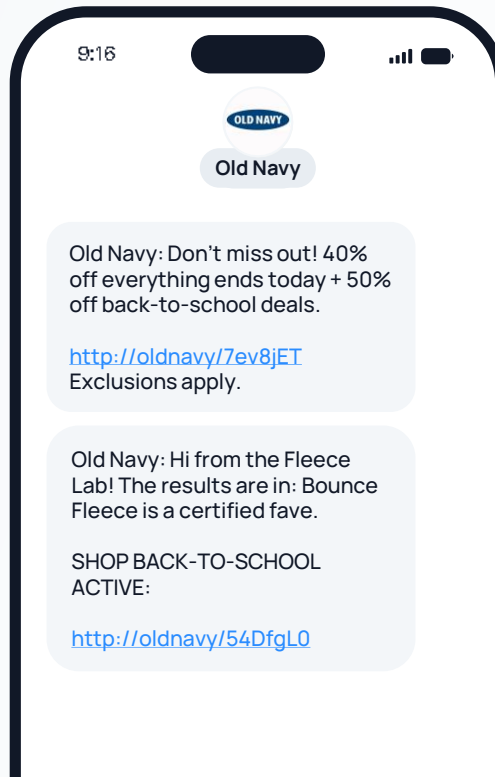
9:16

OLD NAVY

Old Navy

Old Navy: Don't miss out! 40% off everything ends today + 50% off back-to-school deals.

http://oldnavy/7ev8jET
Exclusions apply.

Old Navy: Hi from the Fleece Lab! The results are in: Bounce Fleece is a certified fave.

SHOP BACK-TO-SCHOOL ACTIVE:

http://oldnavy/54DfgL0